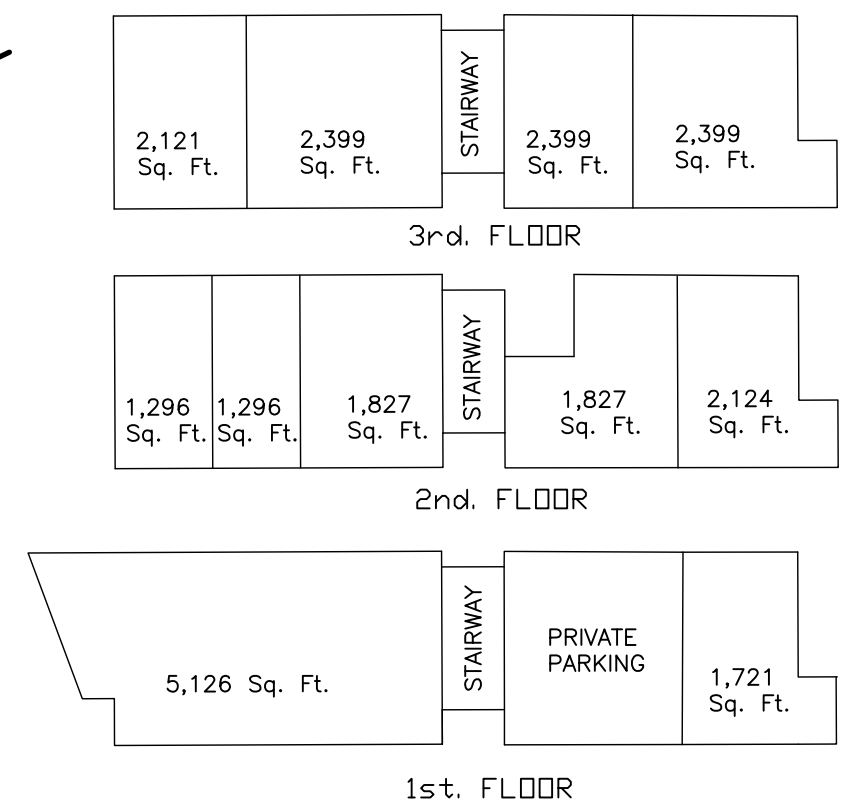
2,121 Sq. Ft.

2,399 Sq. Ft.

STAIRWAY

2,399 Sq. Ft.

2,399 Sq. Ft.

3rd. FLOOR

1,296 Sq. Ft.

1,296 Sq. Ft.

1,827 Sq. Ft.

STAIRWAY

1,827 Sq. Ft.

2,124 Sq. Ft.

2nd. FLOOR

5,126 Sq. Ft.

STAIRWAY

PRIVATE PARKING

1,721 Sq. Ft.

1st. FLOOR